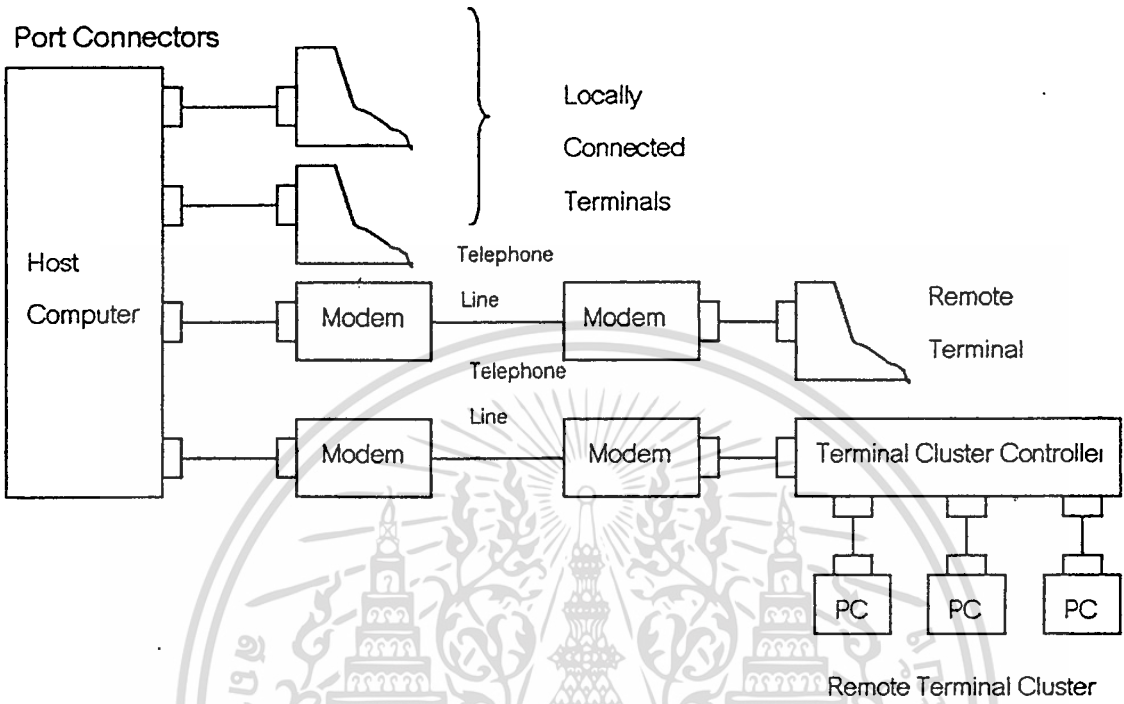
Port Connectors

Locally Connected Terminals

Host Computer

Telephone Line

Modem

Modem

Remote Terminal

Telephone Line

Modem

Modem

Terminal Cluster Controllei

PC

PC

PC

Remote Terminal Cluster